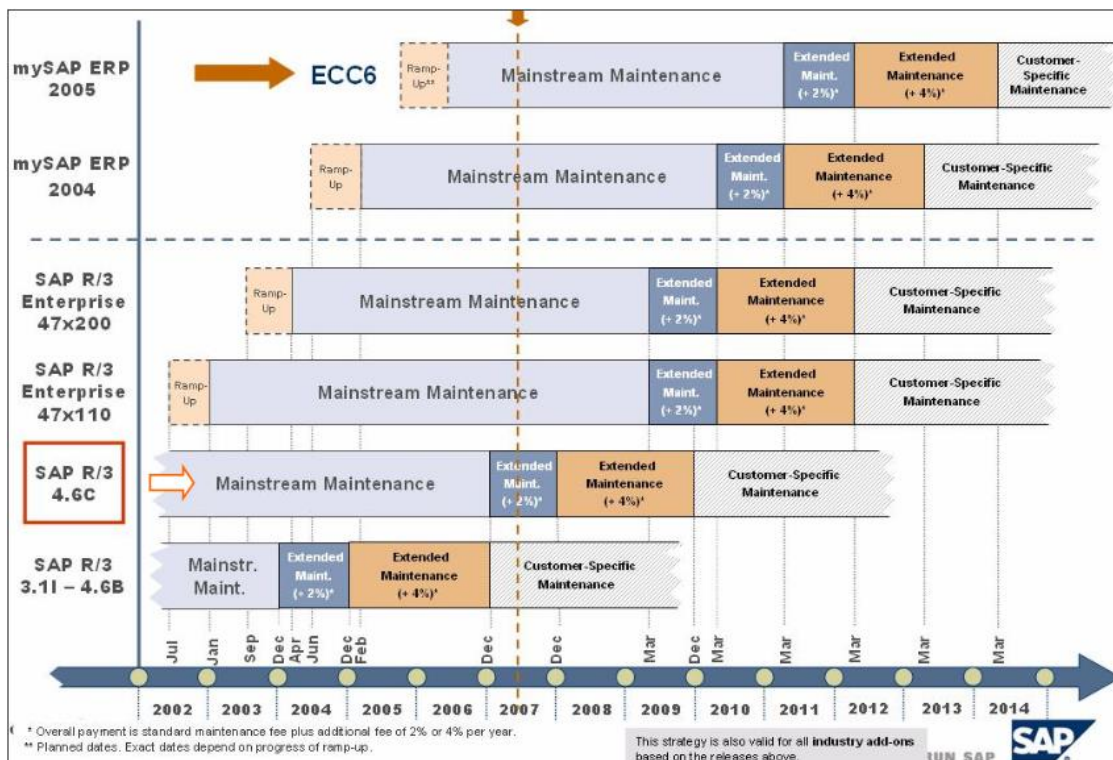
mySAP ERP 2005

ECC6

Ramp-Up**

Mainstream Maintenance

Extended Maint. (+ 2%)*

Extended Maintenance (+ 4%)*

Customer-Specific Maintenance

mySAP ERP 2004

Ramp-Up

Mainstream Maintenance

Extended Maint. (+ 2%)*

Extended Maintenance (+ 4%)*

Customer-Specific Maintenance

SAP R/3 Enterprise 47x200

Ramp-Up

Mainstream Maintenance

Extended Maint. (+ 2%)*

Extended Maintenance (+ 4%)*

Customer-Specific Maintenance

SAP R/3 Enterprise 47x110

Ramp-Up

Mainstream Maintenance

Extended Maint. (+ 2%)*

Extended Maintenance (+ 4%)*

Customer-Specific Maintenance

SAP R/3 4.6C

Mainstream Maintenance

Extended Maint. (+ 2%)*

Extended Maintenance (+ 4%)*

Customer-Specific Maintenance

SAP R/3 3.1I – 4.6B

Mainstr. Maint.

Extended Maint. (+ 2%)*

Extended Maintenance (+ 4%)*

Customer-Specific Maintenance

Jul Jan Sep Dec Apr Jun Dec Feb Dec Dec Mar Dec Mar Mar Mar Mar Mar

2002 2003 2004 2005 2006 2007 2008 2009 2010 2011 2012 2013 2014

* Overall payment is standard maintenance fee plus additional fee of 2% or 4% per year.
** Planned dates. Exact dates depend on progress of ramp-up.

This strategy is also valid for all **industry add-ons** based on the releases above.

RUN SAP

SAP